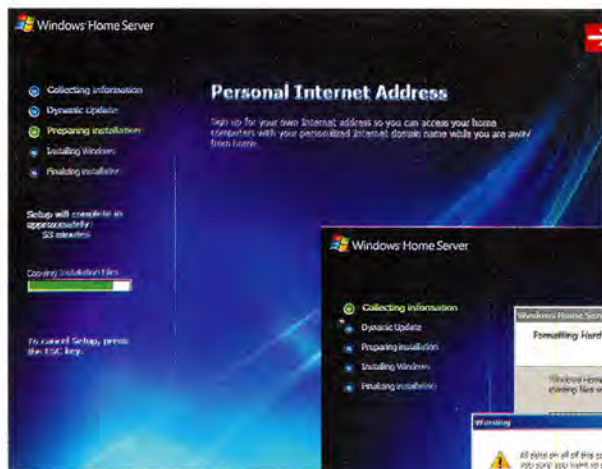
Windows Home Server

Collecting information
Dynamic Update
Preparing installation
Installing Windows
Finalizing installation

Setup will complete in approximately:
53 minutes

Copying installation files

To cancel Setup, press the ESC key.

Personal Internet Address

Sign up for your own Internet address so you can access your home computers with your personalized Internet domain name while you are away from home.

Windows Home Server

Collecting information
Dynamic Update
Preparing installation
Installing Windows
Finalizing installation

Windows Home Serv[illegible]
Formatting Hard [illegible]

Windows Home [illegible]
existing files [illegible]

Warning
All data on all of the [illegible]
you sure you want to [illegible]